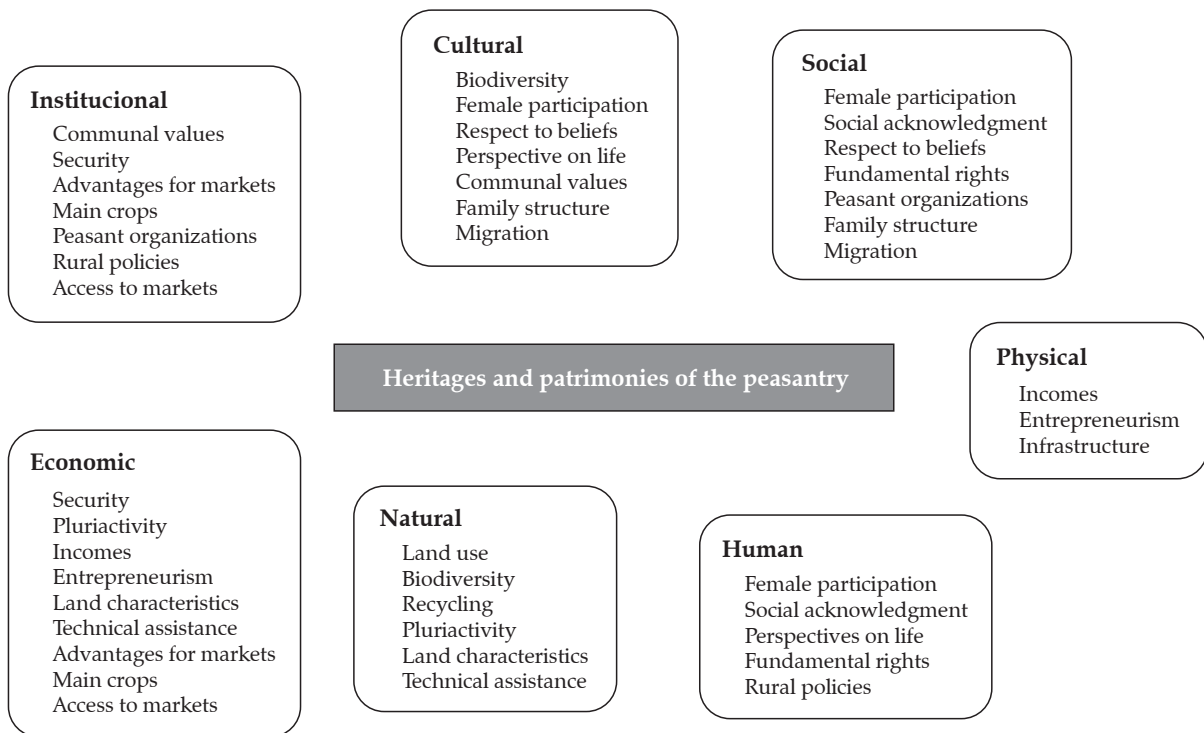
Cultural
Biodiversity
Female participation
Respect to beliefs
Perspective on life
Communal values
Family structure
Migration

Social
Female participation
Social acknowledgment
Respect to beliefs
Fundamental rights
Peasant organizations
Family structure
Migration

Institucional
Communal values
Security
Advantages for markets
Main crops
Peasant organizations
Rural policies
Access to markets

Heritages and patrimonies of the peasantry

Physical
Incomes
Entrepreneurism
Infrastructure

Economic
Security
Pluriactivity
Incomes
Entrepreneurism
Land characteristics
Technical assistance
Advantages for markets
Main crops
Access to markets

Natural
Land use
Biodiversity
Recycling
Pluriactivity
Land characteristics
Technical assistance

Human
Female participation
Social acknowledgment
Perspectives on life
Fundamental rights
Rural policies